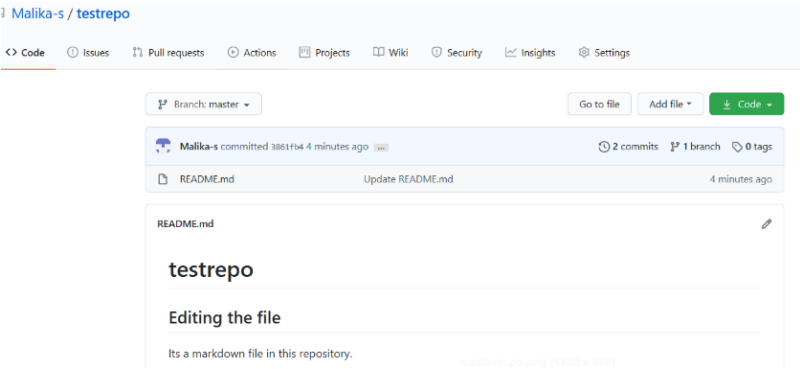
Malika-s / testrepo

<> Code Issues Pull requests Actions Projects Wiki Security Insights Settings

Branch: master Go to file Add file Code

Malika-s committed 3861fb4 4 minutes ago ... 2 commits 1 branch 0 tags

README.md Update README.md 4 minutes ago

README.md

testrepo

Editing the file

Its a markdown file in this repository.